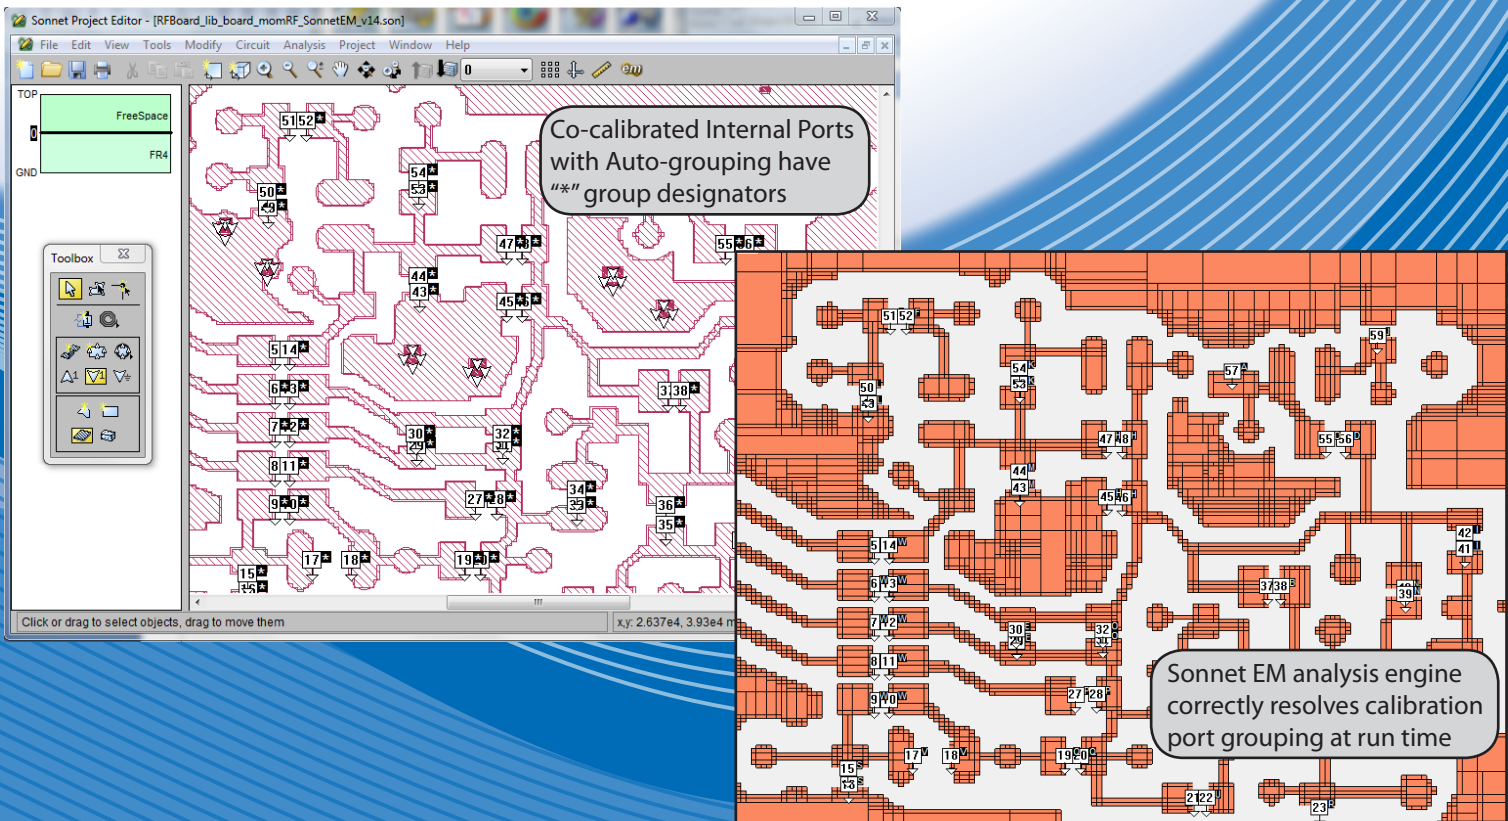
Sonnet Project Editor - [RFBoard_lib_board_momRF_SonnetEM_v14.son]

File Edit View Tools Modify Circuit Analysis Project Window Help

0

TOP
FreeSpace
0
FR4
GND

Toolbox

Co-calibrated Internal Ports with Auto-grouping have "*" group designators

51 52
54 53
50 49
47 48
55 56
44 43
45 46
5 14
6 13
7 12
3 38
30 29
32 31
8 11
9 10
27 28
34 33
36 35
17 18 19 20
15 16

Click or drag to select objects, drag to move them

x,y: 2.637e4, 3.93e4

51 52
59
54 53
50 49
57
47 48
55 56
44 43
45 46
42 41
5 14
6 13
37 38
39
7 12
30 29
32 31
8 11
27 28
9 10
17 18 19 20
15 16
21 22
23

Sonnet EM analysis engine correctly resolves calibration port grouping at run time